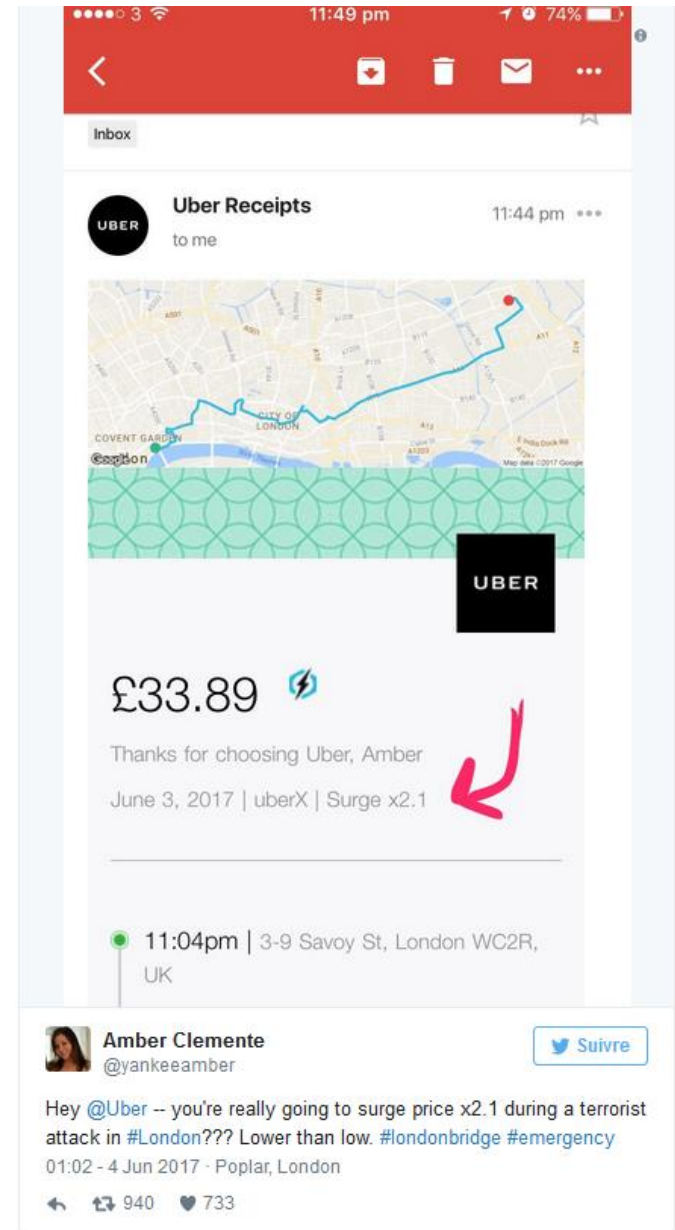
●●●●○ 3 11:49 pm 74%

Inbox

UBER Uber Receipts 11:44 pm •••
to me

COVENT GARDEN
CITY OF LONDON
Google
Map data ©2017 Google

UBER

£33.89

Thanks for choosing Uber, Amber

June 3, 2017 | uberX | Surge x2.1

11:04pm | 3-9 Savoy St, London WC2R, UK

Amber Clemente
@yankeeamber

Suivre

Hey @Uber -- you're really going to surge price x2.1 during a terrorist attack in #London??? Lower than low. #londonbridge #emergency

01:02 - 4 Jun 2017 · Poplar, London

940 733